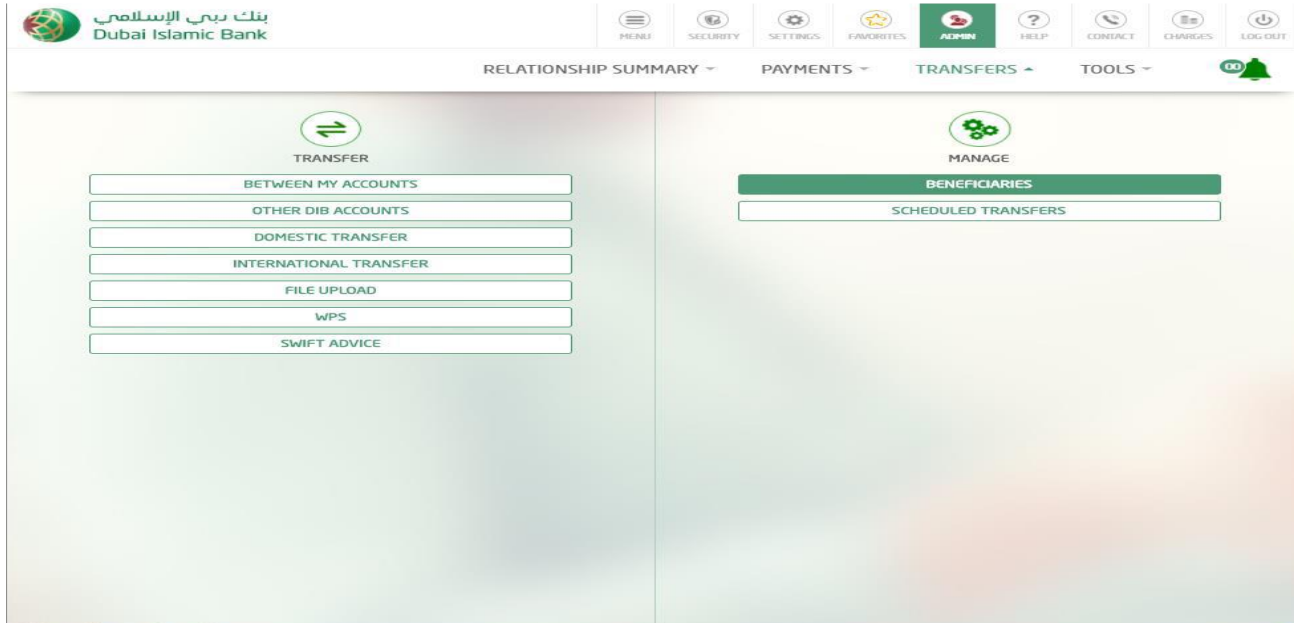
بنك دبي الإسلامي
Dubai Islamic Bank

MENU SECURITY SETTINGS FAVORITES ADMIN HELP CONTACT CHARGES LOG OUT

RELATIONSHIP SUMMARY PAYMENTS TRANSFERS TOOLS 00

TRANSFER

BETWEEN MY ACCOUNTS
OTHER DIB ACCOUNTS
DOMESTIC TRANSFER
INTERNATIONAL TRANSFER
FILE UPLOAD
WPS
SWIFT ADVICE

MANAGE

BENEFICIARIES
SCHEDULED TRANSFERS